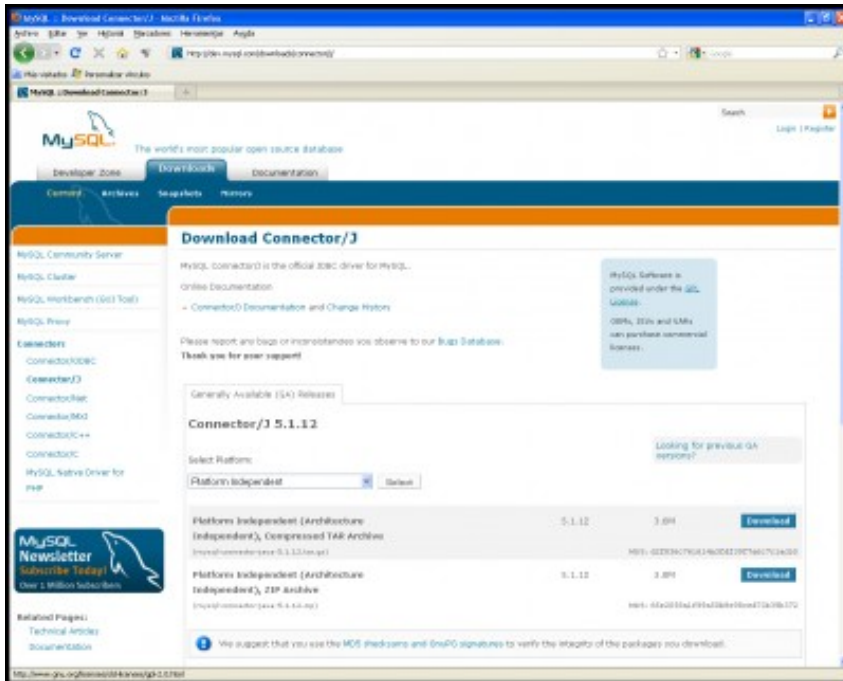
MySQL :: Download Connector/J - Mozilla Firefox

Archivo Editar Ver Historial Marcadores Herramientas Ayuda

http://dev.mysql.com/downloads/connector/j/

Más visitados Personalizar vínculos

MySQL :: Download Connector/J

MySQL

The world's most popular open source database

Search

Login | Register

Developer Zone Downloads Documentation

Current Archives Snapshots Mirrors

MySQL Community Server

MySQL Cluster

MySQL Workbench (GUI Tool)

MySQL Proxy

Connectors

Connector/ODBC

Connector/J

Connector/Net

Connector/MXJ

Connector/C++

Connector/C

MySQL Native Driver for PHP

MySQL Newsletter Subscribe Today! Over 1 Million Subscribers

Related Pages:

Technical Articles

Documentation

Download Connector/J

MySQL Connector/J is the official JDBC driver for MySQL.

Online Documentation

» Connector/J Documentation and Change History

Please report any bugs or inconsistencies you observe to our Bugs Database.

Thank you for your support!

MySQL Software is provided under the GPL License.

OEMs, ISVs and VARs can purchase commercial licenses.

Generally Available (GA) Releases

Connector/J 5.1.12

Looking for previous GA versions?

Select Platform:

Platform Independent

Select

Platform Independent (Architecture Independent), Compressed TAR Archive

(mysql-connector-java-5.1.12.tar.gz)

5.1.12 3.8M Download

MD5: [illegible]

Platform Independent (Architecture Independent), ZIP Archive

(mysql-connector-java-5.1.12.zip)

5.1.12 3.8M Download

MD5: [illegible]

We suggest that you use the MD5 checksums and GnuPG signatures to verify the integrity of the packages you download.

http://www.gnu.org/licenses/old-licenses/gpl-2.0.html